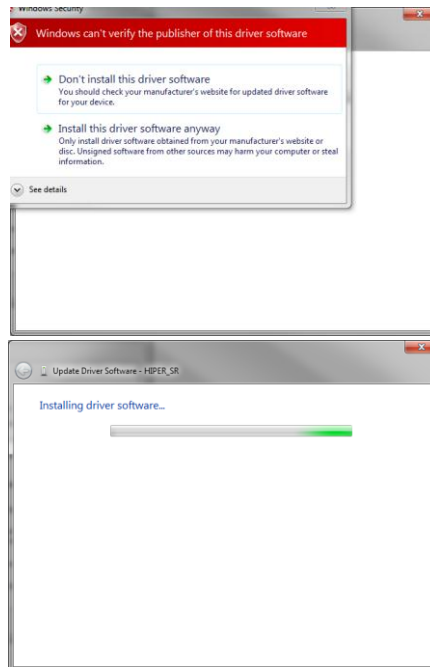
Windows Security

Windows can't verify the publisher of this driver software

Don't install this driver software
You should check your manufacturer's website for updated driver software for your device.

Install this driver software anyway
Only install driver software obtained from your manufacturer's website or disc. Unsigned software from other sources may harm your computer or steal information.

See details

Update Driver Software - HIPER_SR

Installing driver software...